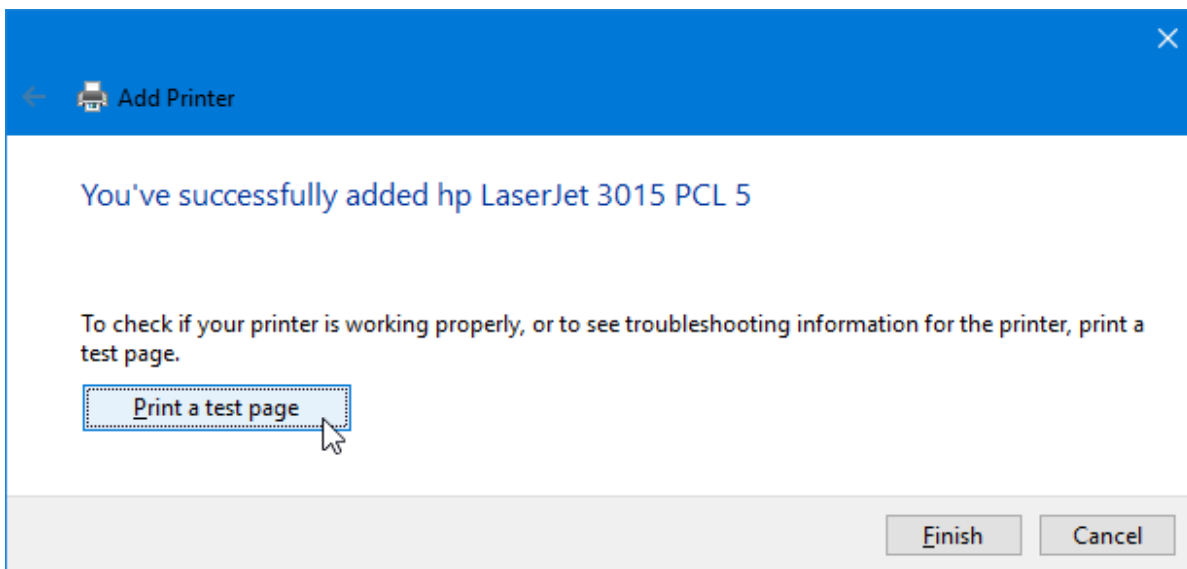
Add Printer

You've successfully added hp LaserJet 3015 PCL 5

To check if your printer is working properly, or to see troubleshooting information for the printer, print a test page.

Print a test page

Finish

Cancel